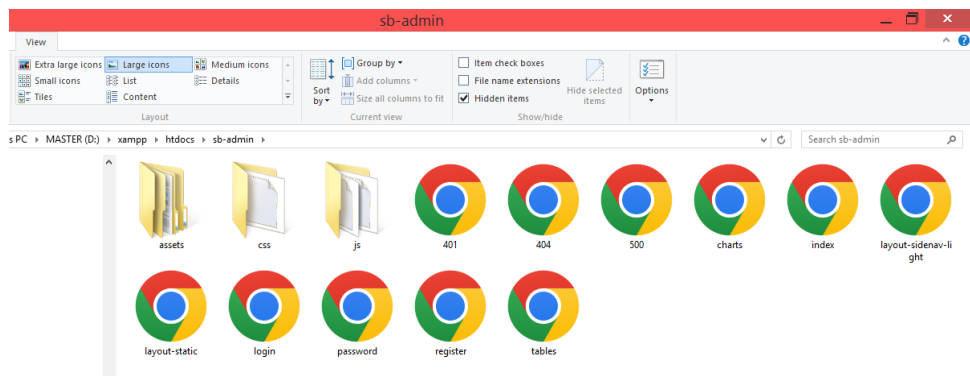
sb-admin

View

Extra large icons
Large icons
Medium icons
Small icons
List
Details
Tiles
Content
Layout

Sort by
Group by
Add columns
Size all columns to fit
Current view

Item check boxes
File name extensions
Hidden items
Hide selected items
Show/hide

Options

s PC › MASTER (D:) › xampp › htdocs › sb-admin ›

Search sb-admin

assets
css
js
401
404
500
charts
index
layout-sidenav-light
layout-static
login
password
register
tables